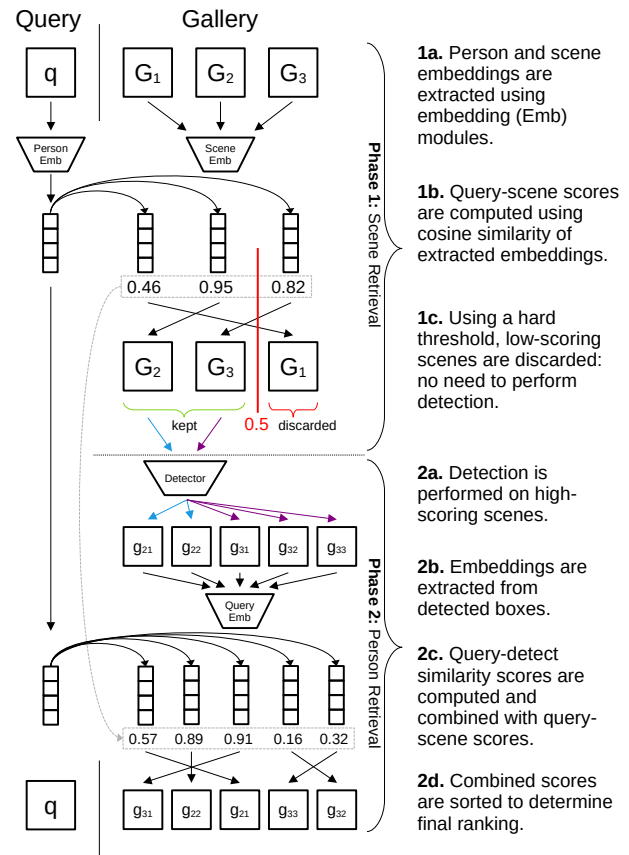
Query

Gallery

q

$G_1$ $G_2$ $G_3$

Person Emb

Scene Emb

0.46 0.95 0.82

$G_2$ $G_3$ $G_1$

kept 0.5 discarded

Phase 1: Scene Retrieval

Detector

$g_{21}$ $g_{22}$ $g_{31}$ $g_{32}$ $g_{33}$

Query Emb

0.57 0.89 0.91 0.16 0.32

q

$g_{31}$ $g_{22}$ $g_{21}$ $g_{33}$ $g_{32}$

Phase 2: Person Retrieval

**1a.** Person and scene embeddings are extracted using embedding (Emb) modules.

**1b.** Query-scene scores are computed using cosine similarity of extracted embeddings.

**1c.** Using a hard threshold, low-scoring scenes are discarded: no need to perform detection.

**2a.** Detection is performed on high-scoring scenes.

**2b.** Embeddings are extracted from detected boxes.

**2c.** Query-detect similarity scores are computed and combined with query-scene scores.

**2d.** Combined scores are sorted to determine final ranking.